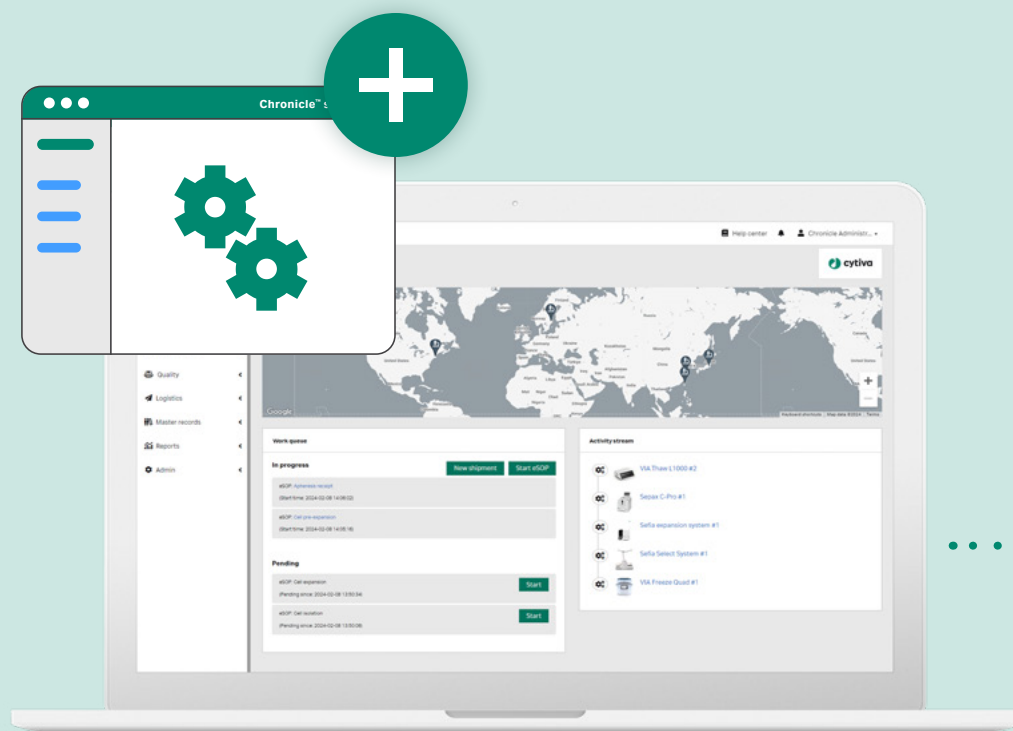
Chronicle™ s

Help center
Chronicle Administr...

cytiva

Google
Keyboard shortcuts Map data ©2024 Terms

Quality
Logistics
Master records
Reports
Admin

Work queue

In progress
New shipment
Start eSOP

eSOP: Apheresis receipt
(Start time: 2024-02-08 14:06:02)

eSOP: Cell pre-expansion
(Start time: 2024-02-08 14:05:16)

Pending

eSOP: Cell expansion
(Pending since: 2024-02-08 13:50:34)
Start

eSOP: Cell isolation
(Pending since: 2024-02-08 13:50:08)
Start

Activity stream

VIA Thaw L1000 #2
Sepax C-Pro #1
Sefia expansion system #1
Sefia Select System #1
VIA Freeze Quad #1